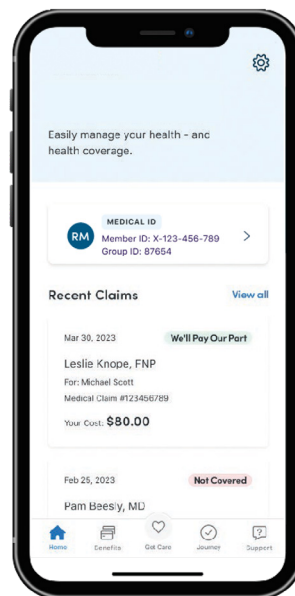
Easily manage your health - anc health coverage.

RM
MEDICAL ID
Member ID: X-123-456-789
Group ID: 87654

Recent Claims
View all

Mar 30, 2023
We'll Pay Our Part
Leslie Knope, FNP
For: Michael Scott
Medical Claim #123456789
Your Cost: $80.00

Feb 25, 2023
Not Covered
Pam Beesly, MD

Home
Benefits
Get Care
Journey
Support